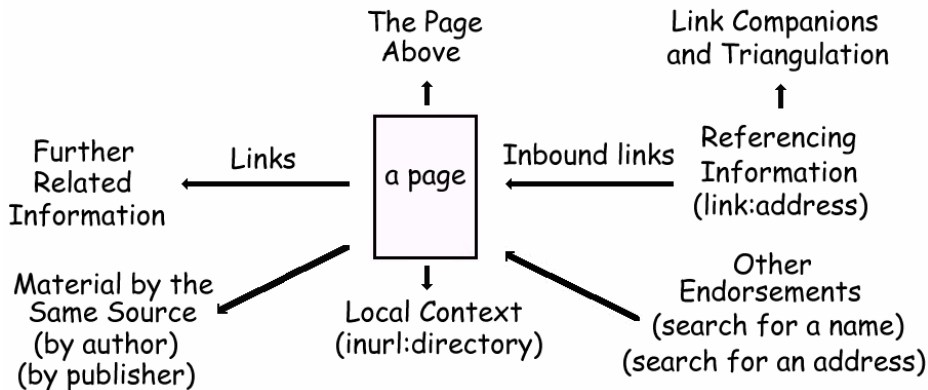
The Page Above

Link Companions and Triangulation

Further Related Information

Links

a page

Inbound links

Referencing Information (link:address)

Material by the Same Source (by author) (by publisher)

Local Context (inurl:directory)

Other Endorsements (search for a name) (search for an address)